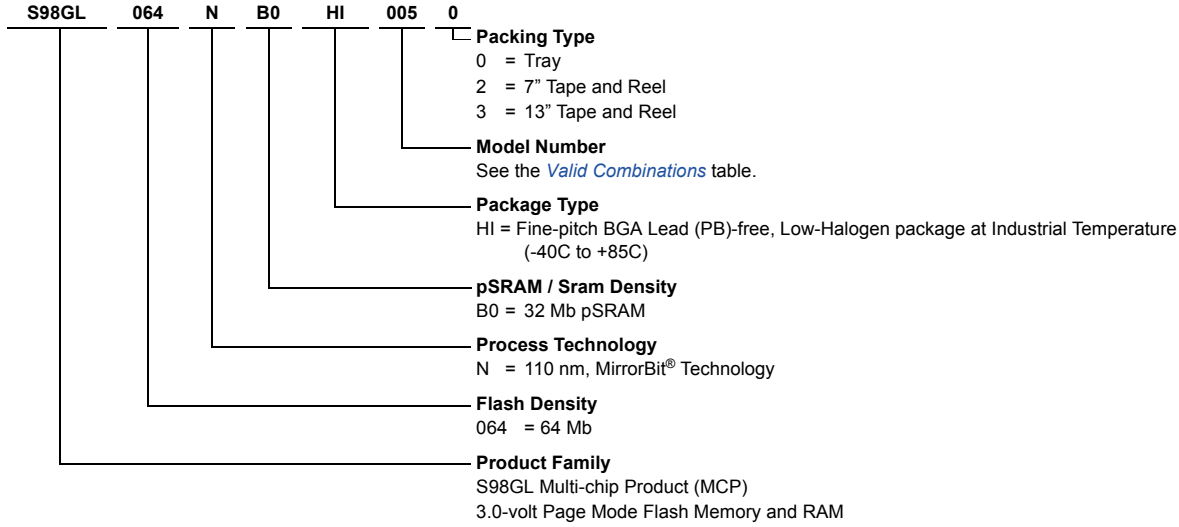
S98GL 064 N B0 HI 005 0

Packing Type
0 = Tray
2 = 7” Tape and Reel
3 = 13” Tape and Reel

Model Number
See the *Valid Combinations* table.

Package Type
HI = Fine-pitch BGA Lead (PB)-free, Low-Halogen package at Industrial Temperature (-40C to +85C)

pSRAM / Sram Density
B0 = 32 Mb pSRAM

Process Technology
N = 110 nm, MirrorBit® Technology

Flash Density
064 = 64 Mb

Product Family
S98GL Multi-chip Product (MCP)
3.0-volt Page Mode Flash Memory and RAM